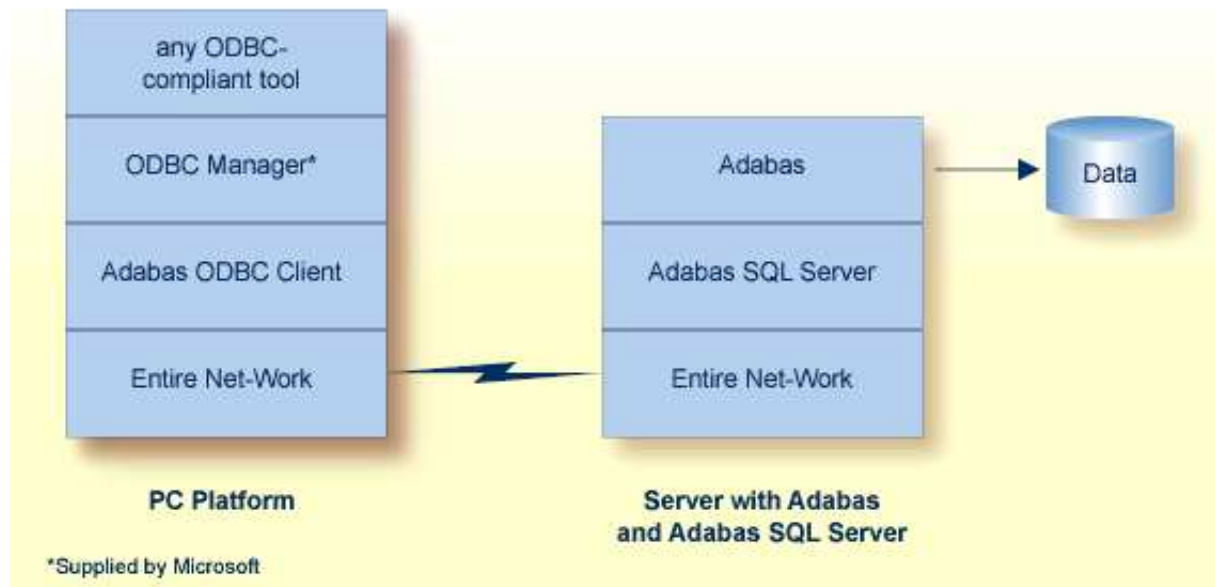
any ODBC-compliant tool

ODBC Manager*

Adabas ODBC Client

Entire Net-Work

PC Platform

Adabas

Adabas SQL Server

Entire Net-Work

Server with Adabas and Adabas SQL Server

Data

*Supplied by Microsoft